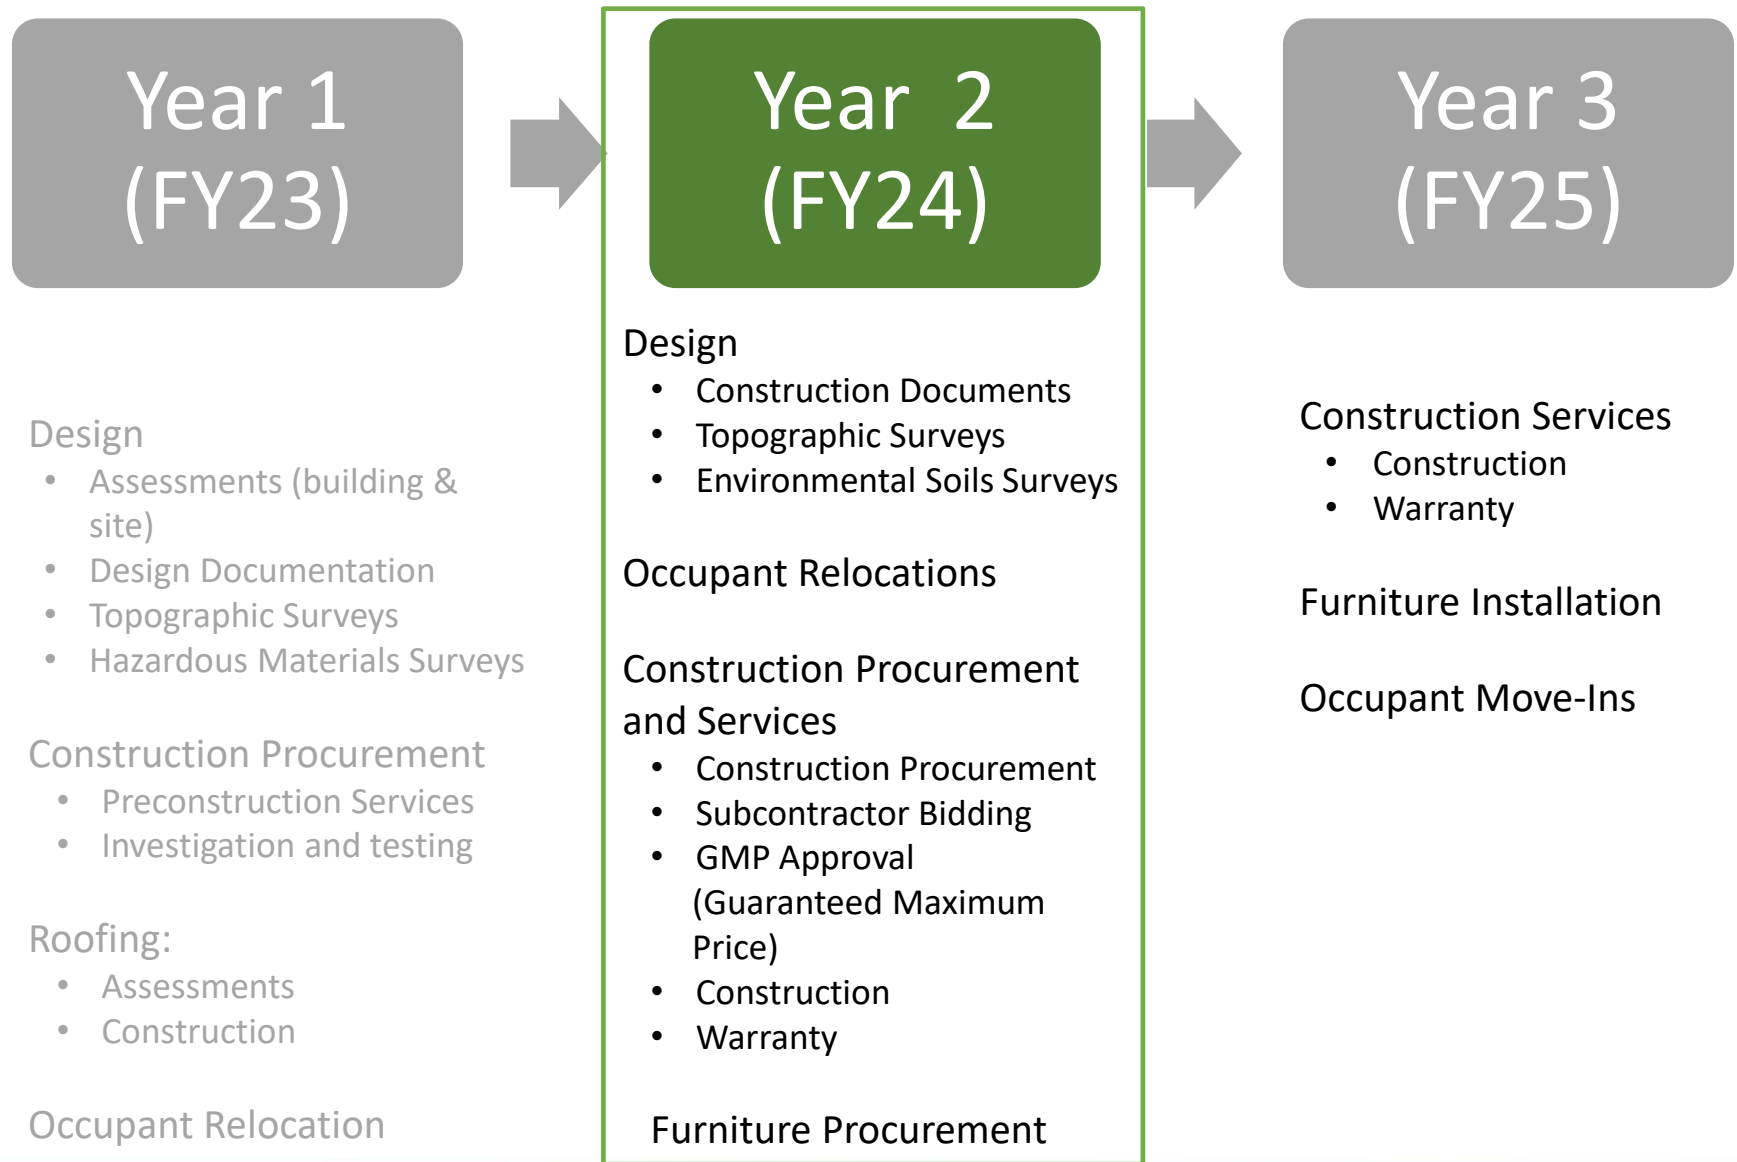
Year 1
(FY23)

Design
- Assessments (building & site)
- Design Documentation
- Topographic Surveys
- Hazardous Materials Surveys

Construction Procurement
- Preconstruction Services
- Investigation and testing

Roofing:
- Assessments
- Construction

Occupant Relocation

Year 2
(FY24)

Design
- Construction Documents
- Topographic Surveys
- Environmental Soils Surveys

Occupant Relocations

Construction Procurement and Services
- Construction Procurement
- Subcontractor Bidding
- GMP Approval (Guaranteed Maximum Price)
- Construction
- Warranty

Furniture Procurement

Year 3
(FY25)

Construction Services
- Construction
- Warranty

Furniture Installation

Occupant Move-Ins